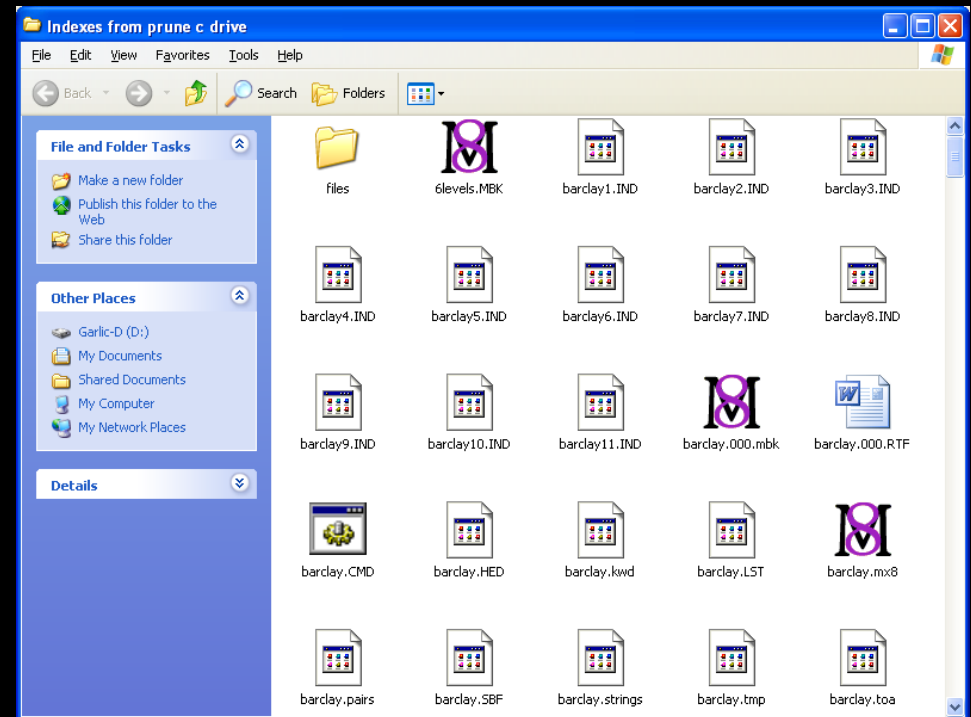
Indexes from prune c drive

File Edit View Favorites Tools Help

Back Search Folders

File and Folder Tasks

Make a new folder
Publish this folder to the Web
Share this folder

Other Places

Garlic-D (D:)
My Documents
Shared Documents
My Computer
My Network Places

Details

files
6levels.MBK
barclay1.IND
barclay2.IND
barclay3.IND
barclay4.IND
barclay5.IND
barclay6.IND
barclay7.IND
barclay8.IND
barclay9.IND
barclay10.IND
barclay11.IND
barclay.000.mbk
barclay.000.RTF
barclay.CMD
barclay.HED
barclay.kwd
barclay.LST
barclay.mx8
barclay.pairs
barclay.SBF
barclay.strings
barclay.tmp
barclay.toa